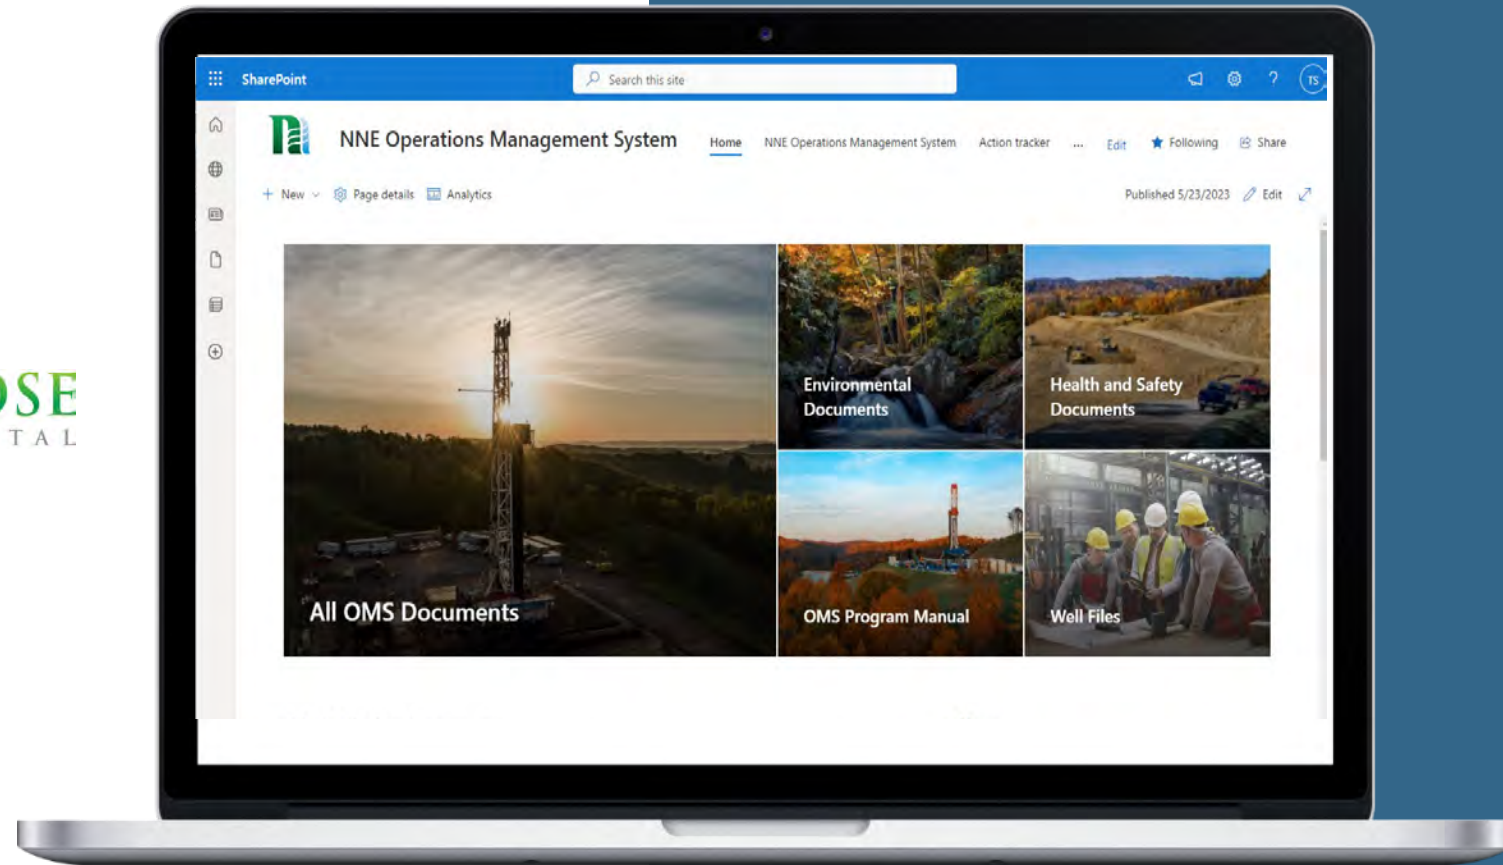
DSE
T A L

SharePoint

Search this site

TS

NNE Operations Management System

Home NNE Operations Management System Action tracker ... Edit Following Share

+ New Page details Analytics

Published 5/23/2023 Edit

All OMS Documents

Environmental Documents

Health and Safety Documents

OMS Program Manual

Well Files